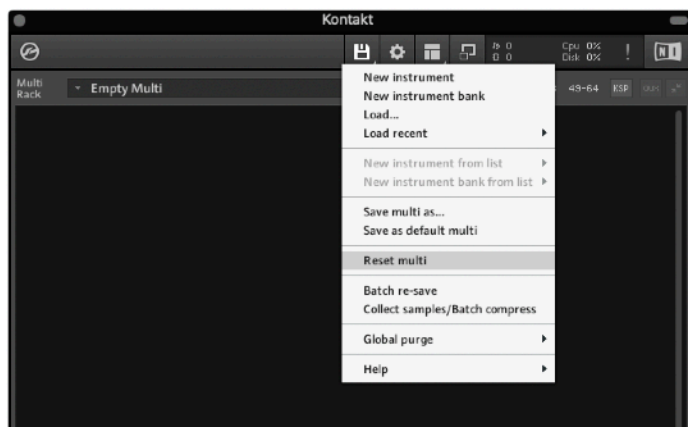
Kontakt

Cpu 0%
Disk 0%

Multi Rack
Empty Multi

49-64 KSP

New instrument
New instrument bank
Load...
Load recent

New instrument from list
New instrument bank from list

Save multi as...
Save as default multi

Reset multi

Batch re-save
Collect samples/Batch compress

Global purge

Help